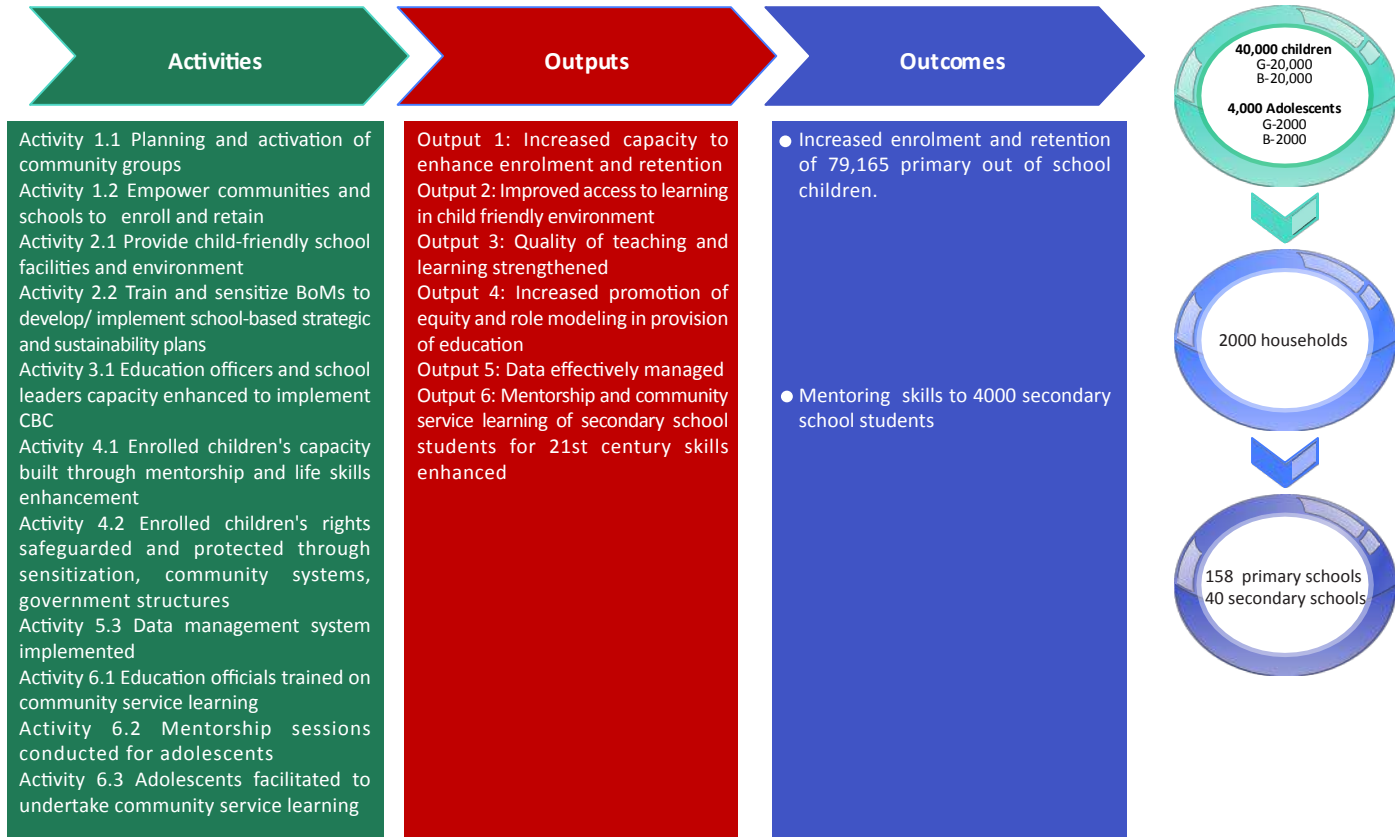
Activities

Outputs

Outcomes

40,000 children
G-20,000
B-20,000

4,000 Adolescents
G-2000
B-2000

Activity 1.1 Planning and activation of community groups
Activity 1.2 Empower communities and schools to enroll and retain
Activity 2.1 Provide child-friendly school facilities and environment
Activity 2.2 Train and sensitize BoMs to develop/ implement school-based strategic and sustainability plans
Activity 3.1 Education officers and school leaders capacity enhanced to implement CBC
Activity 4.1 Enrolled children's capacity built through mentorship and life skills enhancement
Activity 4.2 Enrolled children's rights safeguarded and protected through sensitization, community systems, government structures
Activity 5.3 Data management system implemented
Activity 6.1 Education officials trained on community service learning
Activity 6.2 Mentorship sessions conducted for adolescents
Activity 6.3 Adolescents facilitated to undertake community service learning

Output 1: Increased capacity to enhance enrolment and retention
Output 2: Improved access to learning in child friendly environment
Output 3: Quality of teaching and learning strengthened
Output 4: Increased promotion of equity and role modeling in provision of education
Output 5: Data effectively managed
Output 6: Mentorship and community service learning of secondary school students for 21st century skills enhanced

Increased enrolment and retention of 79,165 primary out of school children.

Mentoring skills to 4000 secondary school students

2000 households

158 primary schools
40 secondary schools